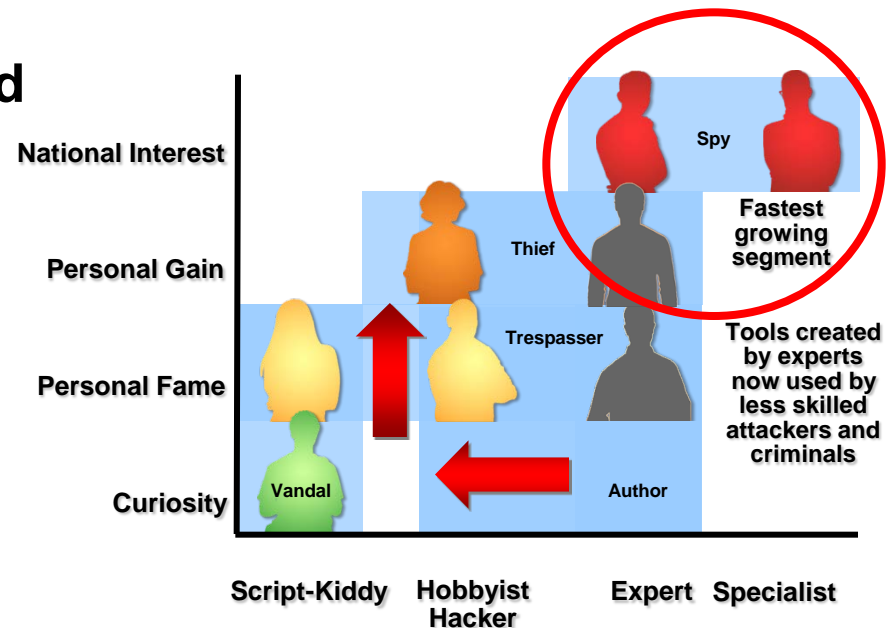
d

National Interest

Personal Gain

Personal Fame

Curiosity

Spy

Fastest growing segment

Thief

Trespasser

Tools created by experts now used by less skilled attackers and criminals

Vandal

Author

Script-Kiddy

Hobbyist Hacker

Expert

Specialist